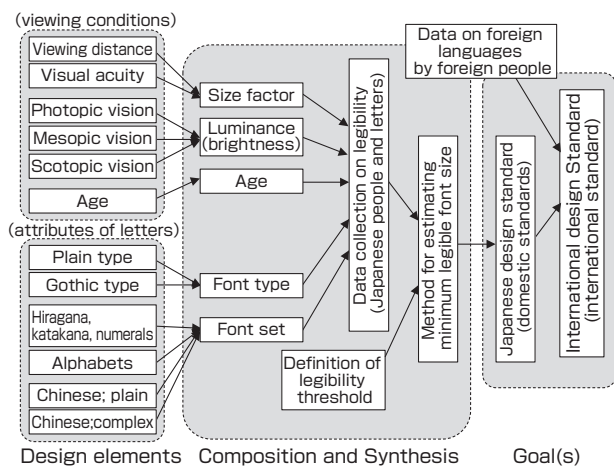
(viewing conditions)

Viewing distance

Visual acuity

Photopic vision

Mesopic vision

Scotopic vision

Age

(attributes of letters)

Plain type

Gothic type

Hiragana, katakana, numerals

Alphabets

Chinese; plain

Chinese;complex

Size factor

Luminance (brightness)

Age

Font type

Font set

Data collection on legibility (Japanese people and letters)

Definition of legibility threshold

Method for estimating minimum legible font size

Data on foreign languages by foreign people

Japanese design standard (domestic standards)

International design Standard (international standard)

Design elements

Composition and Synthesis

Goal(s)